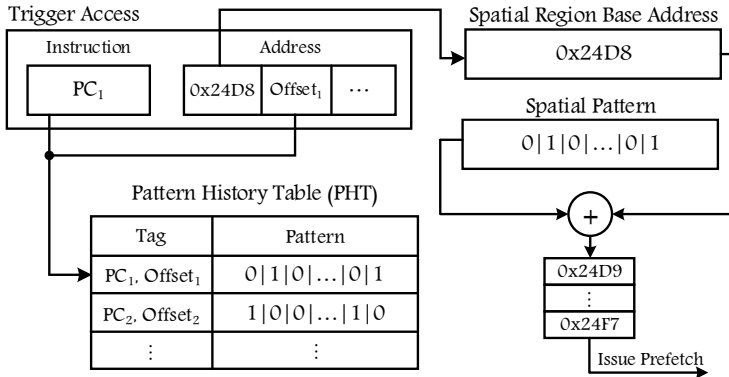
Trigger Access

Instruction

Address

$PC_1$

0x24D8

$Offset_1$

$\cdots$

Spatial Region Base Address

0x24D8

Spatial Pattern

$0|1|0|\ldots|0|1$

+

Pattern History Table (PHT)

| Tag | Pattern |
|---|---|
| $PC_1$, $Offset_1$ | $0|1|0|\ldots|0|1$ |
| $PC_2$, $Offset_2$ | $1|0|0|\ldots|1|0$ |
| $\vdots$ | $\vdots$ |

0x24D9

$\vdots$

0x24F7

Issue Prefetch